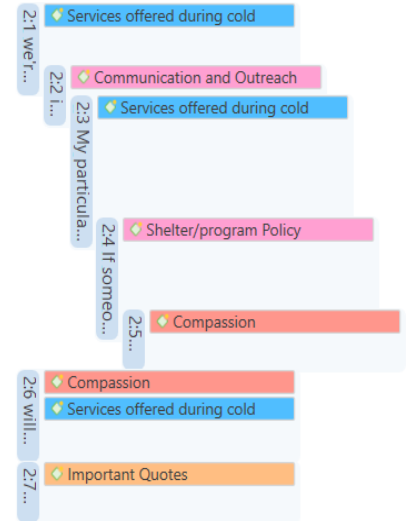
2:1 we'...
Services offered during cold
2:2 i...
Communication and Outreach
2:3 My particula...
Services offered during cold
2:4 If someo...
Shelter/program Policy
2:5...
Compassion
2:6 will...
Compassion
Services offered during cold
2:7...
Important Quotes